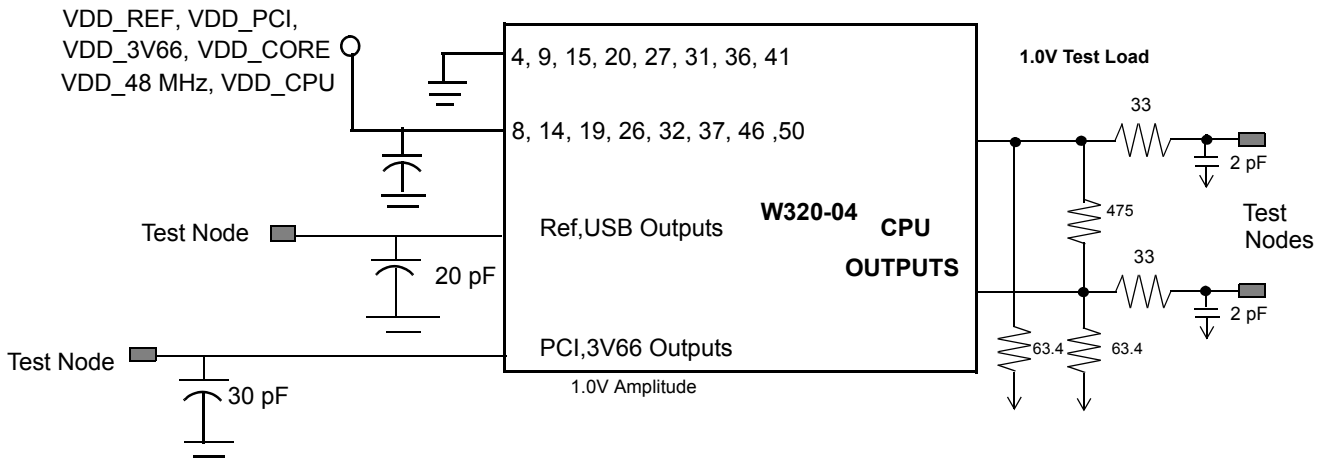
VDD_REF, VDD_PCI, VDD_3V66, VDD_CORE VDD_48 MHz, VDD_CPU

4, 9, 15, 20, 27, 31, 36, 41

8, 14, 19, 26, 32, 37, 46 ,50

1.0V Test Load

33

2 pF

475

Test Nodes

33

2 pF

Test Node

Ref,USB Outputs

W320-04

CPU

OUTPUTS

20 pF

Test Node

PCI,3V66 Outputs

30 pF

1.0V Amplitude

63.4

63.4